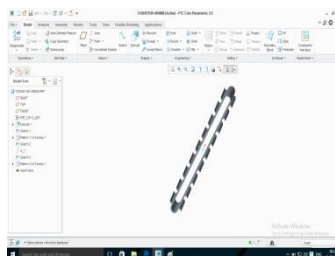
COMP0001 (Active) - PTC Creo Parametric 3.0

File Model Analysis Annotate Render Tools View Flexible Modeling Applications

Operations Get Data Datum Shapes Engineering Editing Surfaces Model Intent

Model Tree

Activate Windows